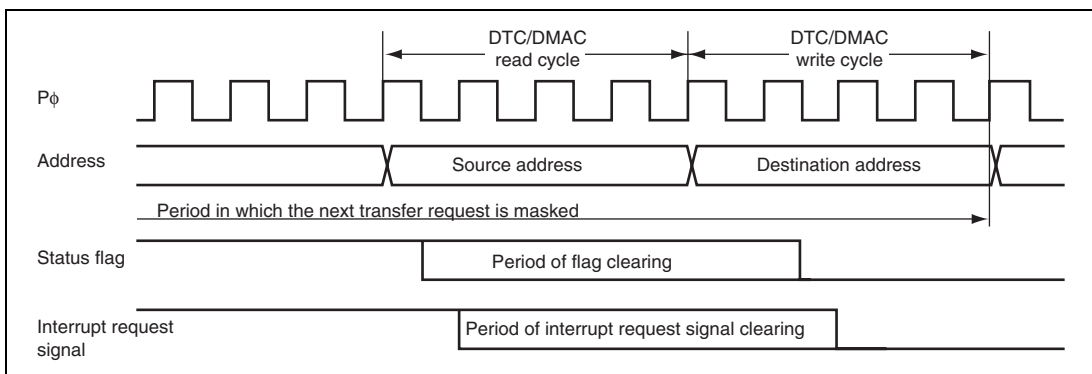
DTC/DMAC read cycle

DTC/DMAC write cycle

P$\phi$

Address

Source address

Destination address

Period in which the next transfer request is masked

Status flag

Period of flag clearing

Interrupt request signal

Period of interrupt request signal clearing